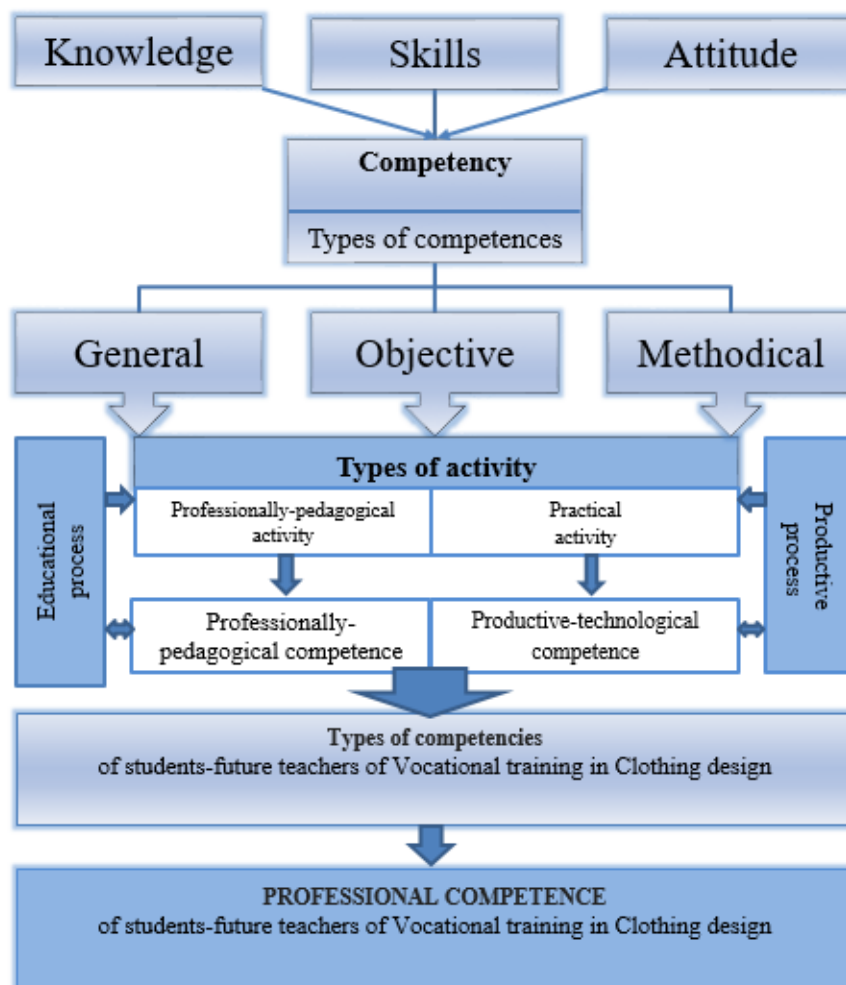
Knowledge

Skills

Attitude

Competency

Types of competences

General

Objective

Methodical

Educational process

Types of activity

Professionally-pedagogical activity

Practical activity

Productive process

Professionally-pedagogical competence

Productive-technological competence

Types of competencies
of students-future teachers of Vocational training in Clothing design

PROFESSIONAL COMPETENCE
of students-future teachers of Vocational training in Clothing design